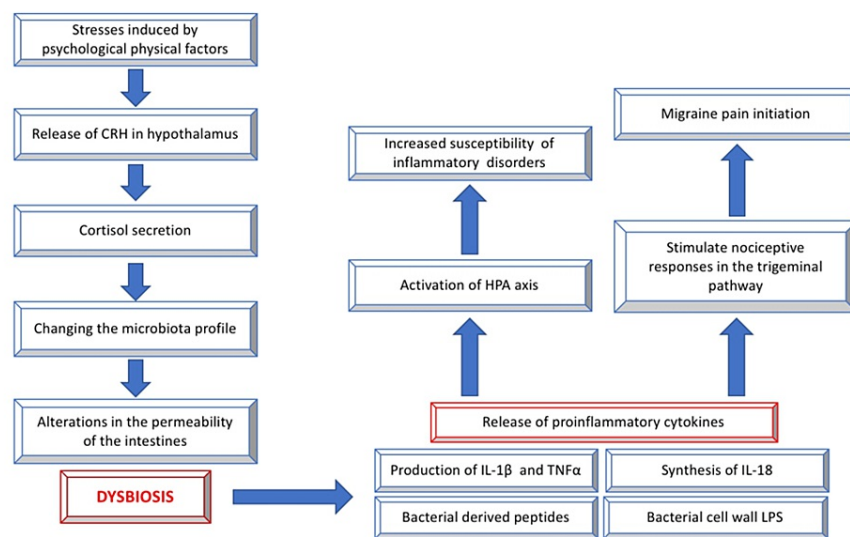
Stresses induced by psychological physical factors

Release of CRH in hypothalamus

Cortisol secretion

Changing the microbiota profile

Alterations in the permeability of the intestines

DYSBIOSIS

Increased susceptibility of inflammatory disorders

Activation of HPA axis

Migraine pain initiation

Stimulate nociceptive responses in the trigeminal pathway

Release of proinflammatory cytokines

Production of IL-1β and TNFα

Synthesis of IL-18

Bacterial derived peptides

Bacterial cell wall LPS